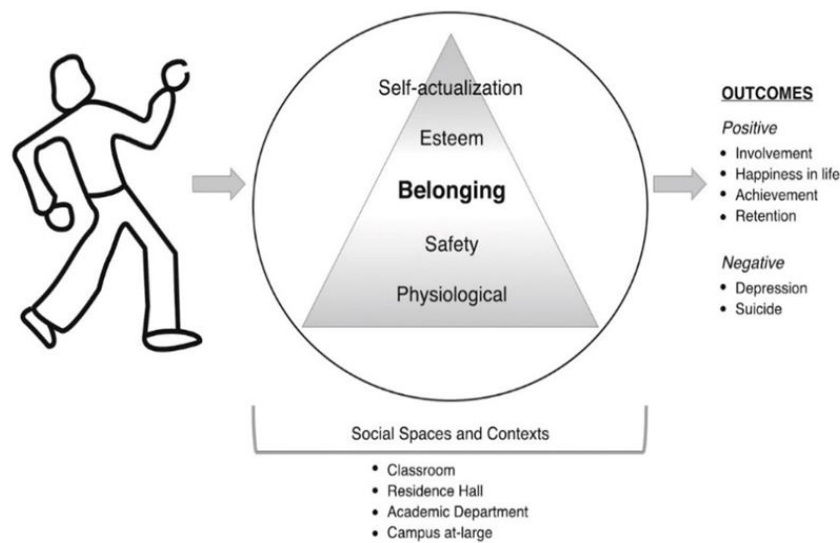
Self-actualization

Esteem

Belonging

Safety

Physiological

OUTCOMES

Positive
• Involvement
• Happiness in life
• Achievement
• Retention

Negative
• Depression
• Suicide

Social Spaces and Contexts

• Classroom
• Residence Hall
• Academic Department
• Campus at-large